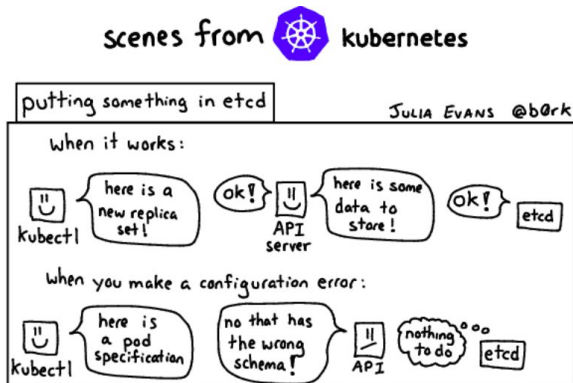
scenes from kubernetes

putting something in etcd

JULIA EVANS @b0rk

when it works:

kubectl

here is a new replica set!

ok!

API server

here is some data to store!

ok!

etcd

when you make a configuration error:

kubectl

here is a pod specification

no that has the wrong schema!

API

nothing to do

etcd